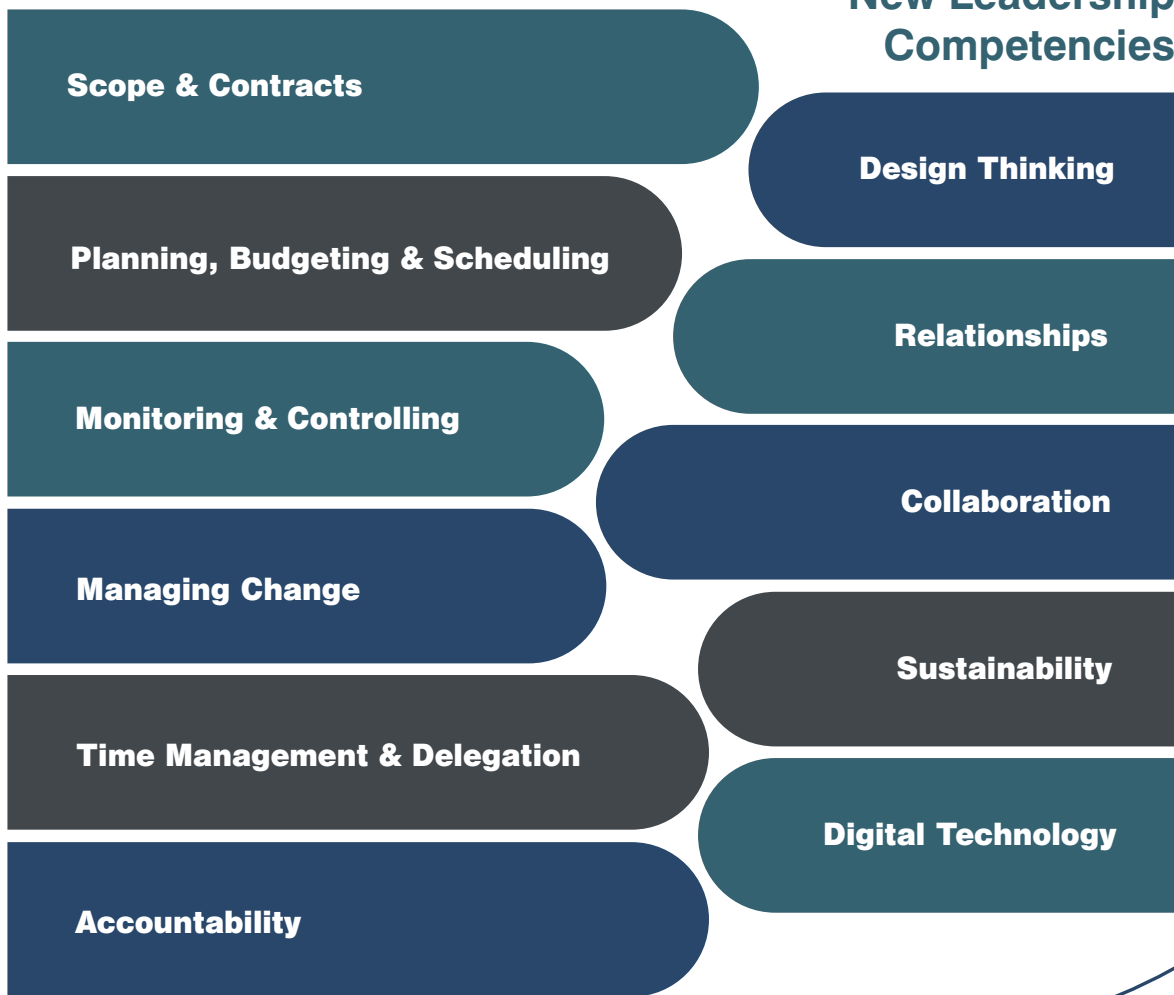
New Leadership Competencies

Scope & Contracts

Planning, Budgeting & Scheduling

Monitoring & Controlling

Managing Change

Time Management & Delegation

Accountability

Design Thinking

Relationships

Collaboration

Sustainability

Digital Technology